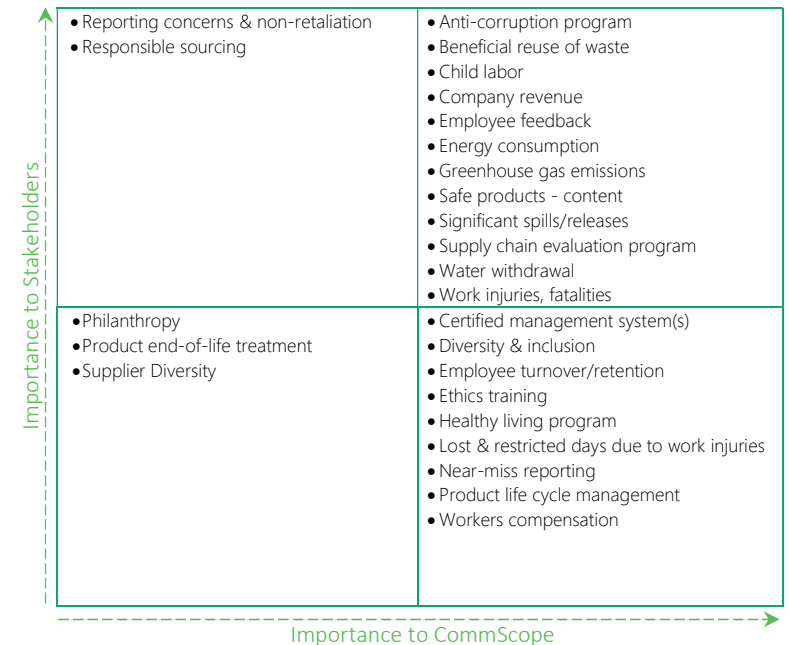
Importance to Stakeholders

| | |
|---|---|
| • Reporting concerns & non-retaliation<br>• Responsible sourcing | • Anti-corruption program<br>• Beneficial reuse of waste<br>• Child labor<br>• Company revenue<br>• Employee feedback<br>• Energy consumption<br>• Greenhouse gas emissions<br>• Safe products - content<br>• Significant spills/releases<br>• Supply chain evaluation program<br>• Water withdrawal<br>• Work injuries, fatalities |
| • Philanthropy<br>• Product end-of-life treatment<br>• Supplier Diversity | • Certified management system(s)<br>• Diversity & inclusion<br>• Employee turnover/retention<br>• Ethics training<br>• Healthy living program<br>• Lost & restricted days due to work injuries<br>• Near-miss reporting<br>• Product life cycle management<br>• Workers compensation |

Importance to CommScope